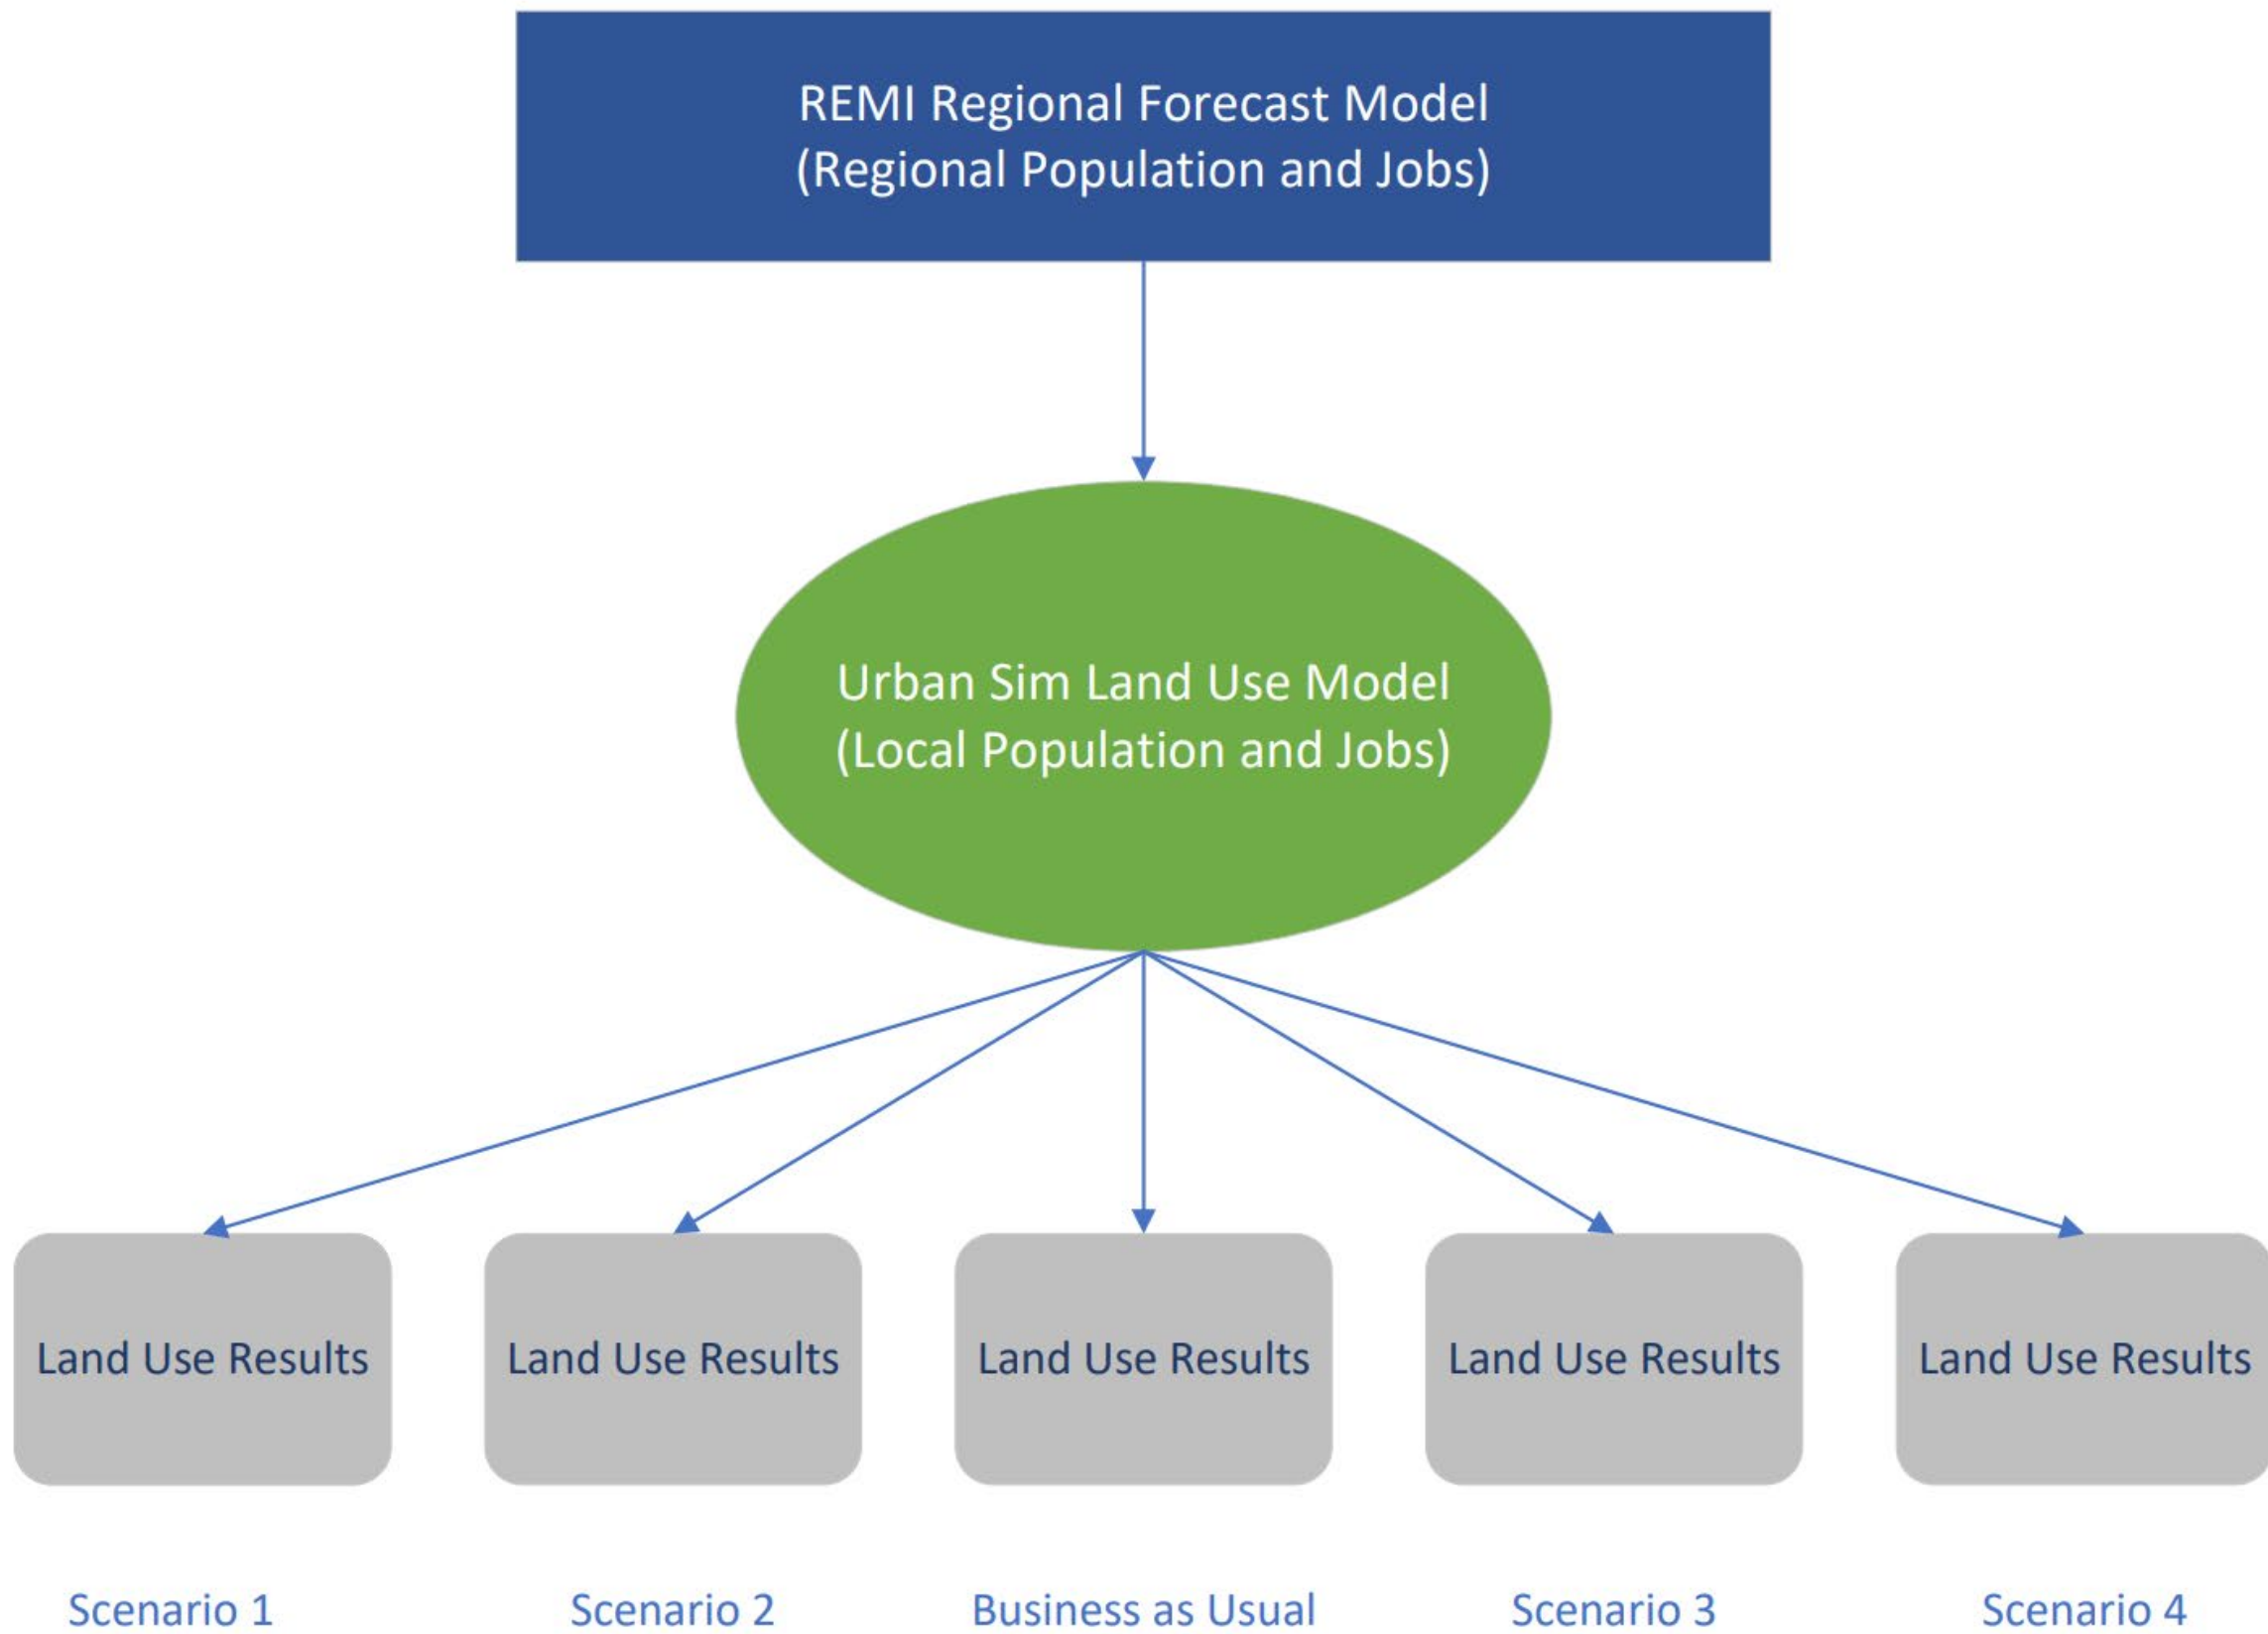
REMI Regional Forecast Model
(Regional Population and Jobs)

Urban Sim Land Use Model
(Local Population and Jobs)

Land Use Results

Land Use Results

Land Use Results

Land Use Results

Land Use Results

Scenario 1

Scenario 2

Business as Usual

Scenario 3

Scenario 4